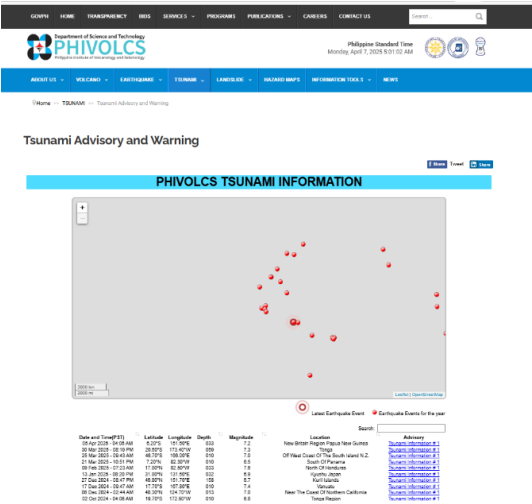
GOVPH HOME TRANSPARENCY BIDS SERVICES PROGRAMS PUBLICATIONS CAREERS CONTACT US

Search...

Department of Science and Technology
PHIVOLCS
Philippine Institute of Volcanology and Seismology

Philippine Standard Time
Monday, April 7, 2025 9:01:02 AM

ABOUT US VOLCANO EARTHQUAKE TSUNAMI LANDSLIDE HAZARD MAPS INFORMATION TOOLS NEWS

Home — TSUNAMI — Tsunami Advisory and Warning

Tsunami Advisory and Warning

Share Tweet Share

PHIVOLCS TSUNAMI INFORMATION

+
−

3000 km
2000 mi

Leaflet | OpenStreetMap

Latest Earthquake Event   Earthquake Events for the year

Search:

| Date and Time(PST) | Latitude | Longitude | Depth | Magnitude | Location | Advisory |
|---|---|---|---|---|---|---|
| 05 Apr 2025 - 04:05 AM | 6.20°S | 151.56°E | 010 | 7.2 | New Britain Region Papua New Guinea | Tsunami Information # 1 |
| 30 Mar 2025 - 08:18 PM | 20.55°S | 173.40°W | 059 | 7.3 | Tonga | Tsunami Information # 1 |
| 25 Mar 2025 - 09:43 AM | 48.75°S | 166.39°E | 010 | 7.0 | Off West Coast Of The South Island N.Z. | Tsunami Information # 1 |
| 21 Mar 2025 - 10:51 PM | 7.20°N | 82.30°W | 010 | 6.5 | South Of Panama | Tsunami Information # 1 |
| 09 Feb 2025 - 07:23 AM | 17.80°N | 82.60°W | 033 | 7.6 | North Of Honduras | Tsunami Information # 1 |
| 13 Jan 2025 - 09:20 PM | 31.00°N | 131.50°E | 032 | 6.9 | Kyushu Japan | Tsunami Information # 1 |
| 27 Dec 2024 - 05:47 PM | 48.90°N | 151.70°E | 158 | 6.7 | Kuril Islands | Tsunami Information # 1 |
| 17 Dec 2024 - 09:47 AM | 17.70°S | 167.95°E | 010 | 7.4 | Vanuatu | Tsunami Information # 1 |
| 06 Dec 2024 - 02:44 AM | 40.30°N | 124.70°W | 010 | 7.0 | Near The Coast Of Northern California | Tsunami Information # 1 |
| 02 Dec 2024 - 04:08 AM | 19.70°S | 172.90°W | 010 | 6.6 | Tonga Region | Tsunami Information # 1 |